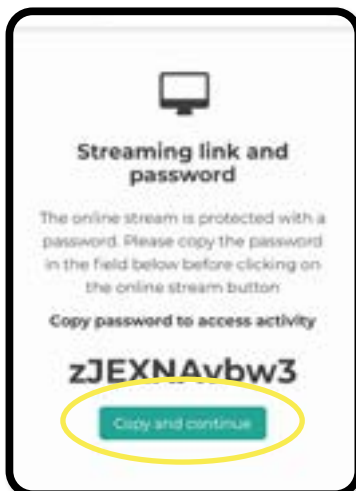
Streaming link and password

The online stream is protected with a password. Please copy the password in the field below before clicking on the online stream button

Copy password to access activity

zJEXNAvbw3

Copy and continue